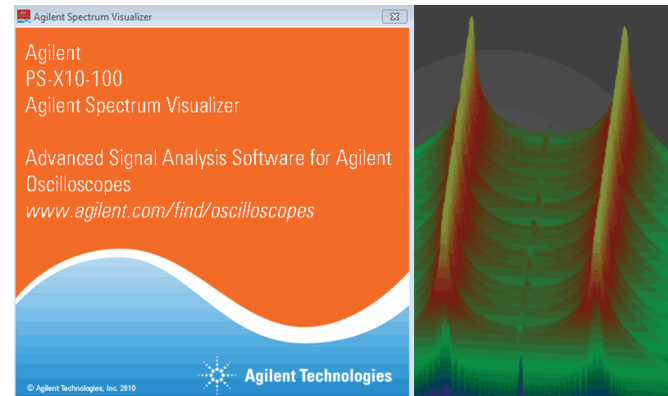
Agilent Spectrum Visualizer

Agilent
PS-X10-100
Agilent Spectrum Visualizer

Advanced Signal Analysis Software for Agilent Oscilloscopes
www.agilent.com/find/oscilloscopes

© Agilent Technologies, Inc. 2010

Agilent Technologies